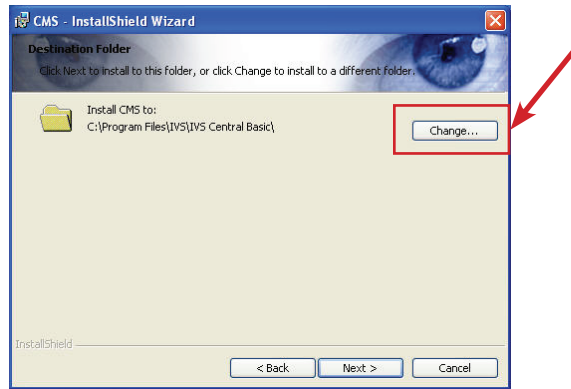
CMS - InstallShield Wizard

Destination Folder

Click Next to install to this folder, or click Change to install to a different folder.

Install CMS to:
C:\Program Files\IVS\IVS Central Basic\

Change...

InstallShield

< Back

Next >

Cancel